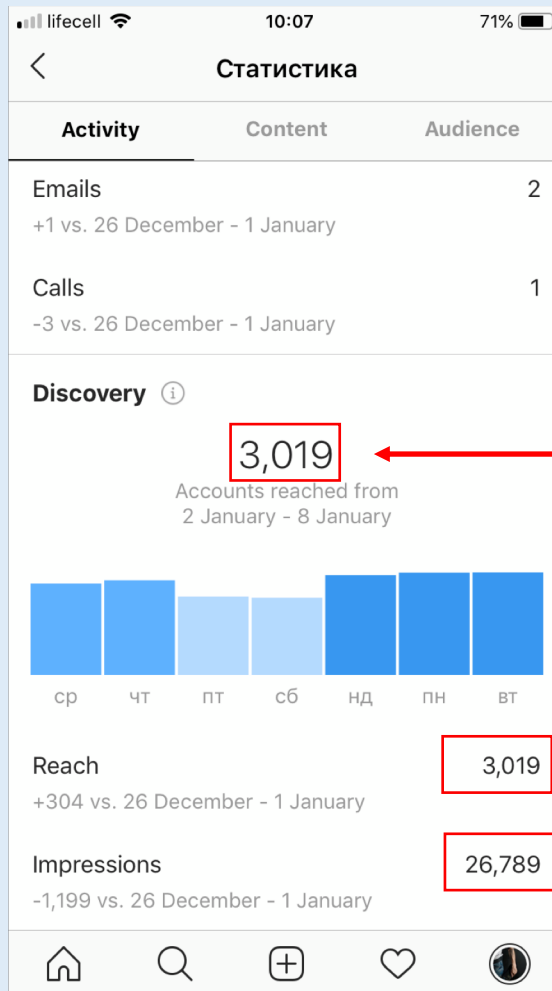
lifecell 10:07 71%

Статистика

Activity Content Audience

Emails 2
+1 vs. 26 December - 1 January

Calls 1
-3 vs. 26 December - 1 January

Discovery

3,019
Accounts reached from
2 January - 8 January

ср чт пт сб нд пн вт

Reach 3,019
+304 vs. 26 December - 1 January

Impressions 26,789
-1,199 vs. 26 December - 1 January